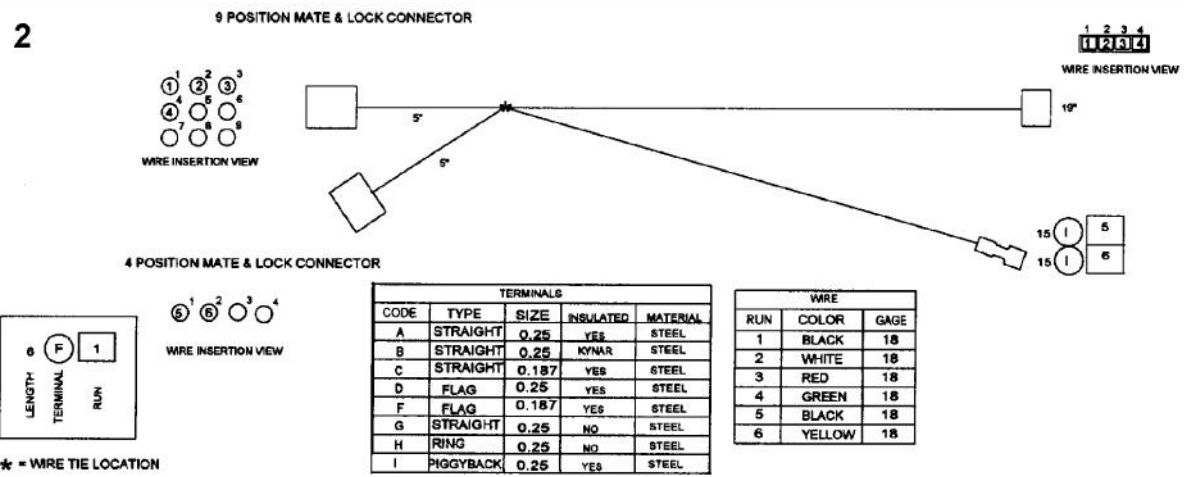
2

9 POSITION MATE & LOCK CONNECTOR

1 2 3
4 5 6
7 8 9
WIRE INSERTION VIEW

5"

5"

1 2 3 4
1 2 3 4
WIRE INSERTION VIEW

19"

15 I 5
15 I 6

4 POSITION MATE & LOCK CONNECTOR

5 1 6 2 3 4
WIRE INSERTION VIEW

6 F 1
LENGTH TERMINAL RUN

★ = WIRE TIE LOCATION

| TERMINALS | | | | |
|---|---|---|---|---|
| CODE | TYPE | SIZE | INSULATED | MATERIAL |
| A | STRAIGHT | 0.25 | YES | STEEL |
| B | STRAIGHT | 0.25 | KYNAR | STEEL |
| C | STRAIGHT | 0.187 | YES | STEEL |
| D | FLAG | 0.25 | YES | STEEL |
| F | FLAG | 0.187 | YES | STEEL |
| G | STRAIGHT | 0.25 | NO | STEEL |
| H | RING | 0.25 | NO | STEEL |
| I | PIGGYBACK | 0.25 | YES | STEEL |

| WIRE | | |
|---|---|---|
| RUN | COLOR | GAGE |
| 1 | BLACK | 18 |
| 2 | WHITE | 18 |
| 3 | RED | 18 |
| 4 | GREEN | 18 |
| 5 | BLACK | 18 |
| 6 | YELLOW | 18 |